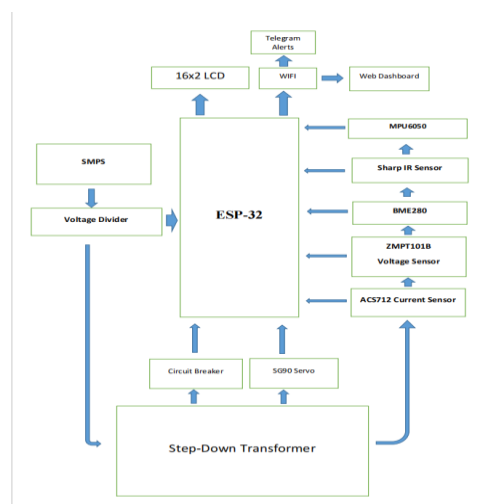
Telegram Alerts

16x2 LCD

WIFI

Web Dashboard

MPU6050

SMPS

Sharp IR Sensor

Voltage Divider

ESP-32

BME280

ZMPT101B Voltage Sensor

ACS712 Current Sensor

Circuit Breaker

SG90 Servo

Step-Down Transformer